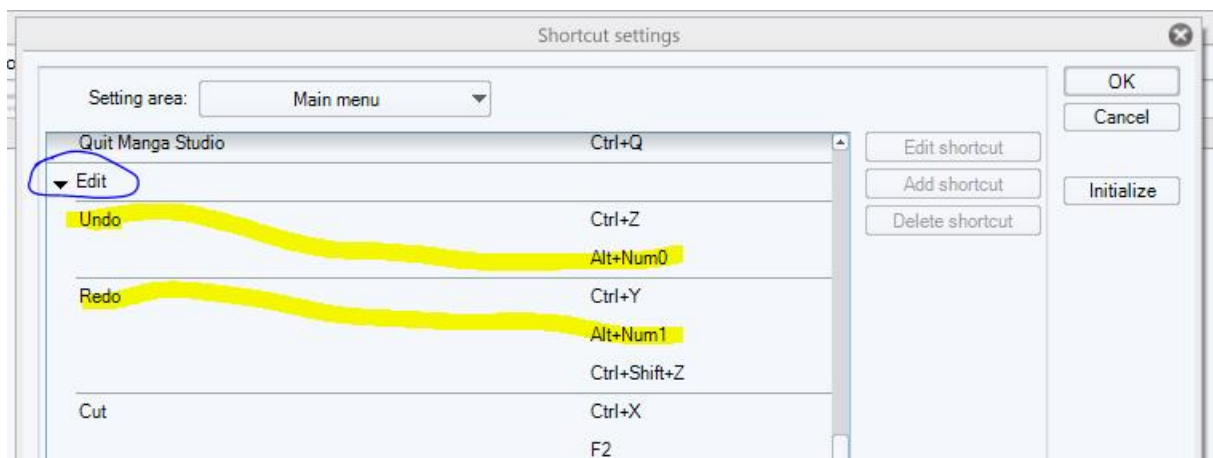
Shortcut settings

Setting area: Main menu

| | |
|---|---|
| Quit Manga Studio | Ctrl+Q |
| Edit | |
| Undo | Ctrl+Z |
| | Alt+Num0 |
| Redo | Ctrl+Y |
| | Alt+Num1 |
| | Ctrl+Shift+Z |
| Cut | Ctrl+X |
| | F2 |

Edit shortcut
Add shortcut
Delete shortcut

OK
Cancel
Initialize